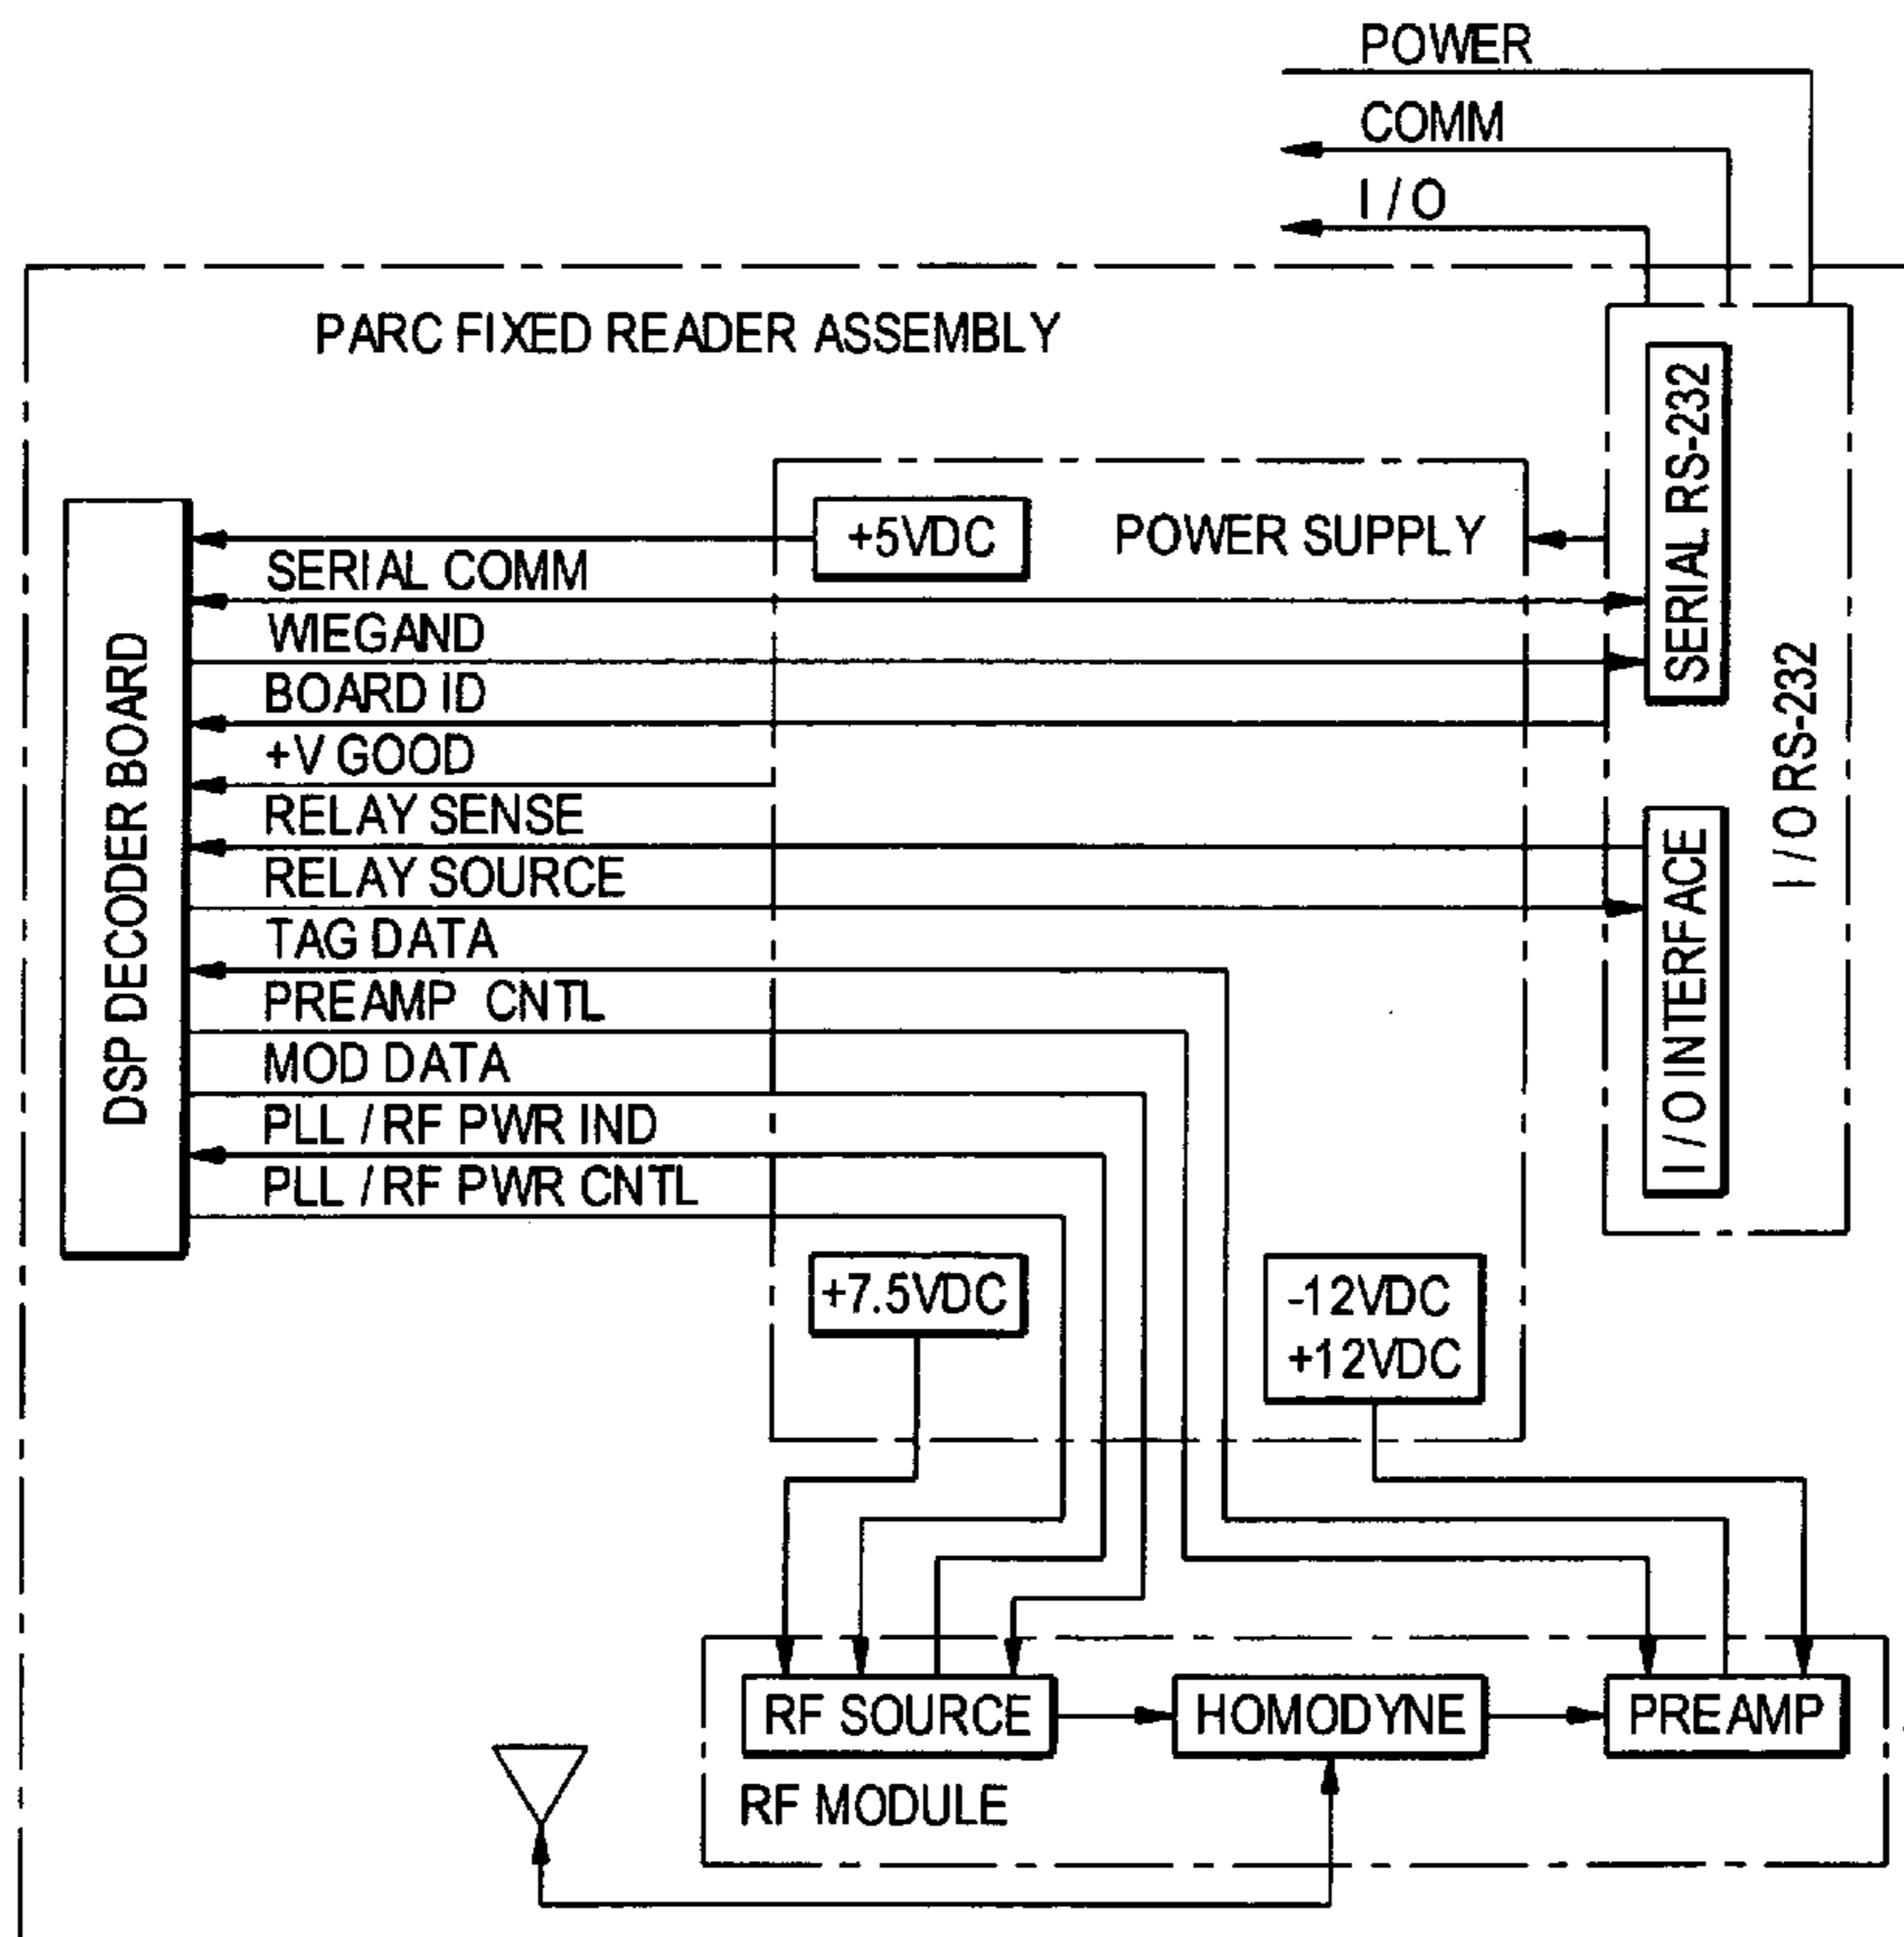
POWER
COMM
I / O

PARC FIXED READER ASSEMBLY

DSP DECODER BOARD

+5VDC
POWER SUPPLY

SERIAL RS-232
I / O RS-232
I / O INTERFACE

SERIAL COMM
WIEGAND
BOARD ID
+V GOOD
RELAY SENSE
RELAY SOURCE
TAG DATA
PREAMP CNTL
MOD DATA
PLL / RF PWR IND
PLL / RF PWR CNTL

+7.5VDC
-12VDC
+12VDC

RF SOURCE
HOMODYNE
PREAMP
RF MODULE